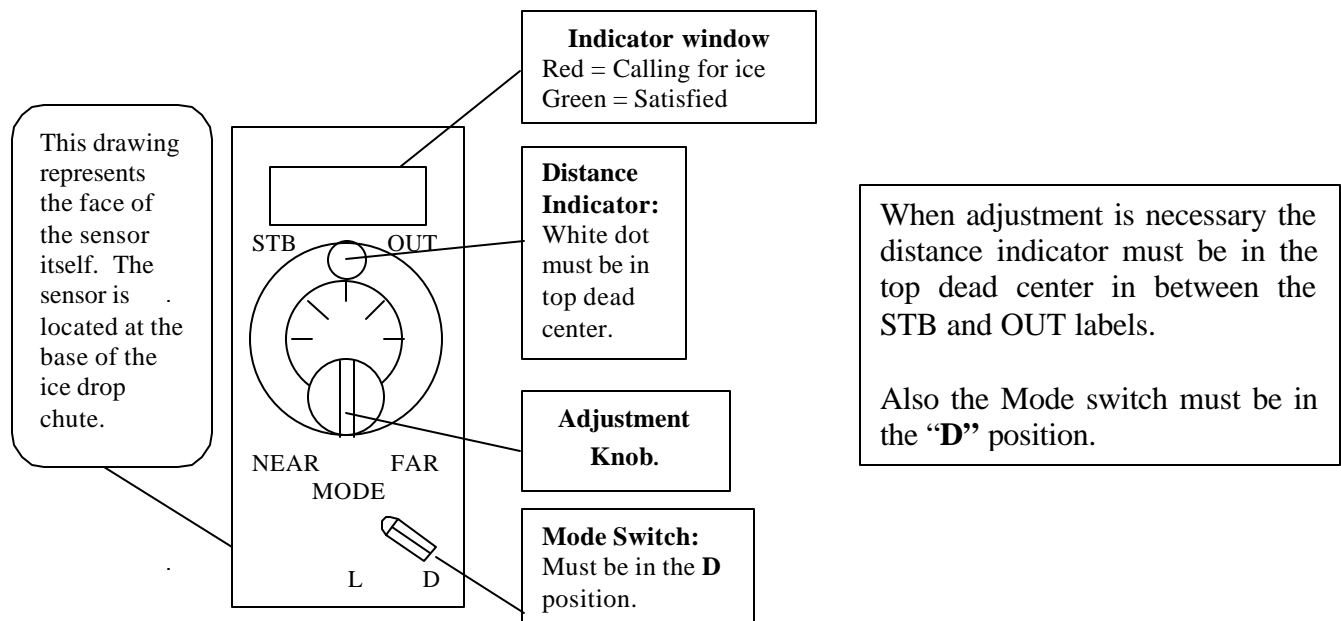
This drawing represents the face of the sensor itself. The sensor is . located at the base of the ice drop chute.

Indicator window
Red = Calling for ice
Green = Satisfied

STB OUT

Distance Indicator: White dot must be in top dead center.

Adjustment Knob.

NEAR FAR
MODE

Mode Switch: Must be in the **D** position.

L D

When adjustment is necessary the distance indicator must be in the top dead center in between the STB and OUT labels.

Also the Mode switch must be in the "**D"** position.